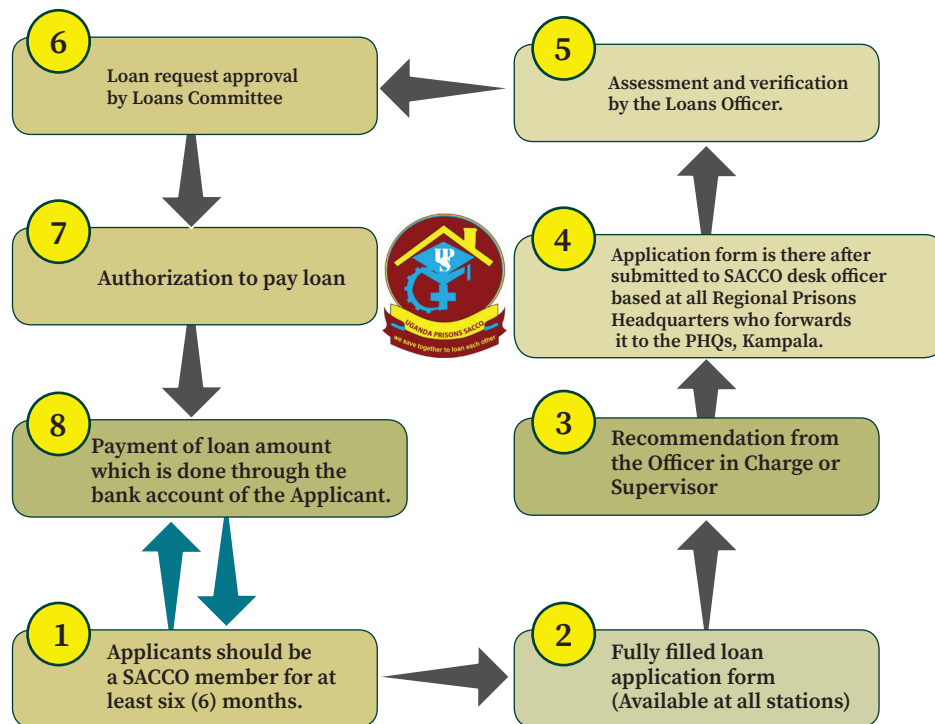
6

Loan request approval by Loans Committee

5

Assessment and verification by the Loans Officer.

7

Authorization to pay loan

UPS

UGANDA PRISONS SACCO

we save together to loan each other

4

Application form is there after submitted to SACCO desk officer based at all Regional Prisons Headquarters who forwards it to the PHQs, Kampala.

8

Payment of loan amount which is done through the bank account of the Applicant.

3

Recommendation from the Officer in Charge or Supervisor

1

Applicants should be a SACCO member for at least six (6) months.

2

Fully filled loan application form (Available at all stations)